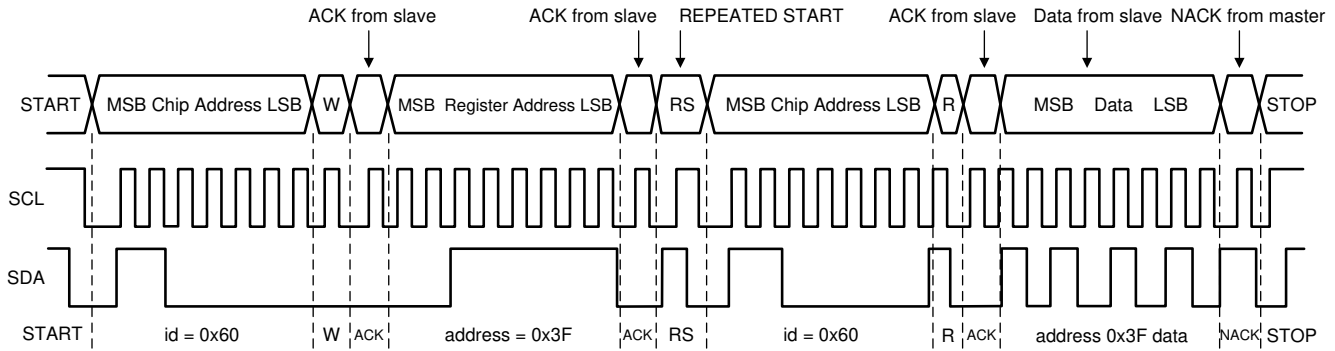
ACK from slave ACK from slave REPEATED START ACK from slave Data from slave NACK from master

START MSB Chip Address LSB W MSB Register Address LSB RS MSB Chip Address LSB R MSB Data LSB STOP

SCL

SDA

START id = 0x60 W ACK address = 0x3F ACK RS id = 0x60 R ACK address 0x3F data NACK STOP